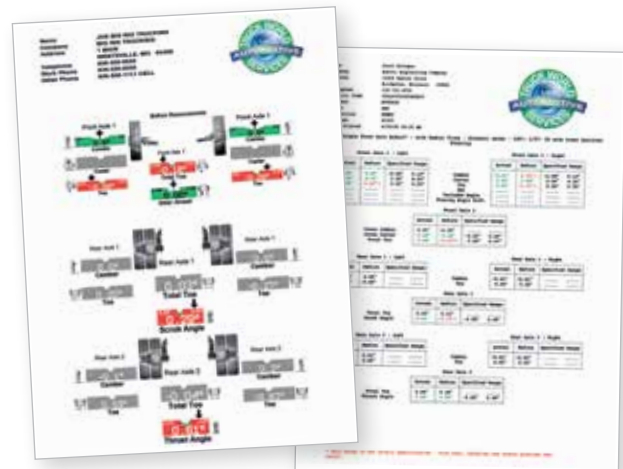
Front Axle 1

Front Axle 1

Camber

Camber

Toe

Toe

Total Toe

Rear Axle 1

Rear Axle 1

Camber

Camber

Toe

Toe

Total Toe

Scrub Angle

Rear Axle 2

Rear Axle 2

Camber

Camber

Toe

Toe

Total Toe

Thrust Angle

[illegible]